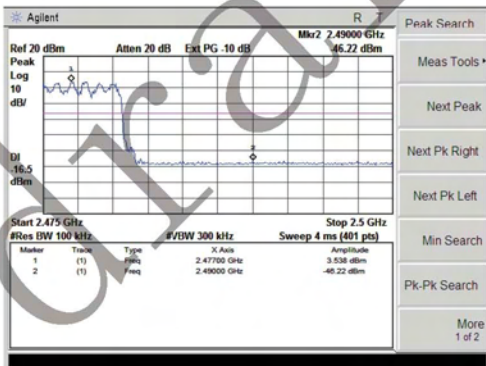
Agilent

R T

Peak Search

Mkr2 2.49000 GHz

Ref 20 dBm

Atten 20 dB

Ext PG -10 dB

-46.22 dBm

Peak

Log

10

dB/

1

2

Dl

-16.5

dBm

Start 2.475 GHz

Stop 2.5 GHz

#Res BW 100 kHz

#VBW 300 kHz

Sweep 4 ms (401 pts)

| Marker | Trace | Type | X Axis | Amplitude |
|---|---|---|---|---|
| 1 | (1) | Freq | 2.47700 GHz | 3.538 dBm |
| 2 | (1) | Freq | 2.49000 GHz | -46.22 dBm |

Meas Tools

Next Peak

Next Pk Right

Next Pk Left

Min Search

Pk-Pk Search

More
1 of 2